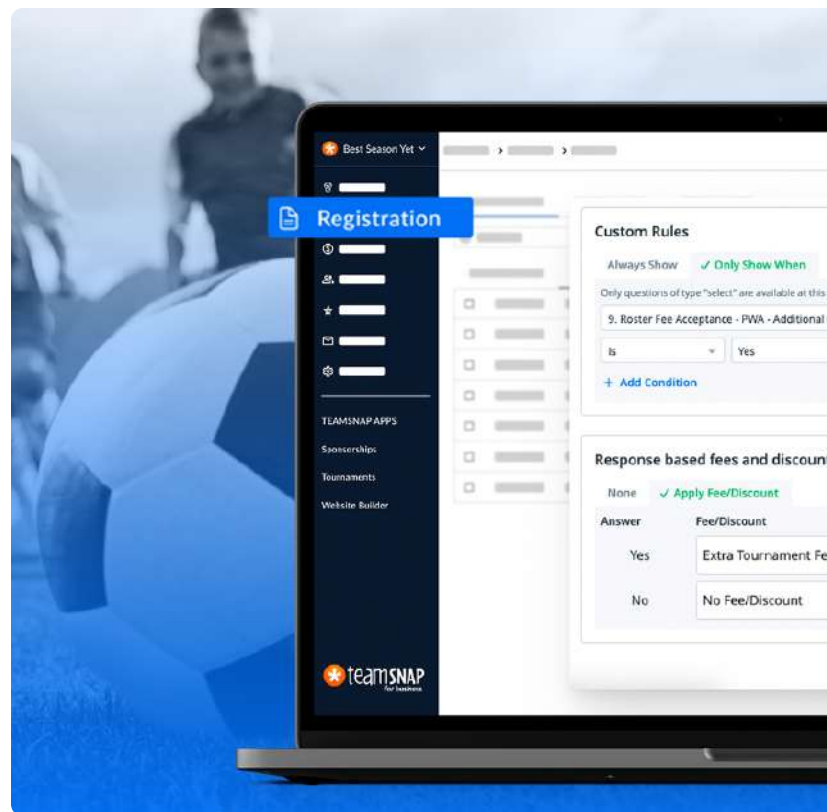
Best Season Yet

Registration

TEAMSNAP APPS

Sponsorships

Tournaments

Website Builder

teamSNAP for business

Custom Rules

Always Show ✓ Only Show When

Only questions of type "select" are available at this

9. Roster Fee Acceptance - PWA - Additional

Is

Yes

+ Add Condition

Response based fees and discount

None ✓ Apply Fee/Discount

| Answer | Fee/Discount |
|---|---|
| Yes | Extra Tournament Fe |
| No | No Fee/Discount |